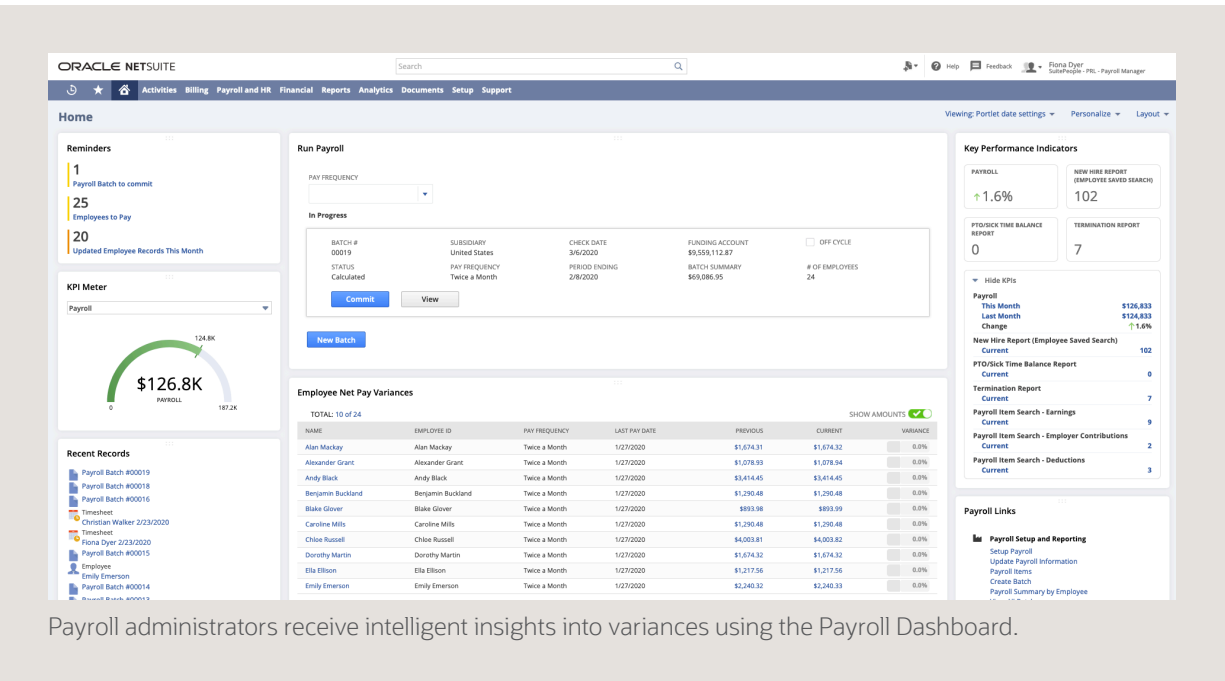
ORACLE NETSUITE

Search

Help Feedback Fiona Dyer SuitePeople - PRL - Payroll Manager

Activities Billing Payroll and HR Financial Reports Analytics Documents Setup Support

Home

Viewing: Portlet date settings Personalize Layout

Reminders

1
Payroll Batch to commit

25
Employees to Pay

20
Updated Employee Records This Month

KPI Meter

Payroll

124.8K

$126.8K
PAYROLL

0 187.2K

Recent Records

Payroll Batch #00019
Payroll Batch #00018
Payroll Batch #00016
Timesheet
Christian Walker 2/23/2020
Timesheet
Fiona Dyer 2/23/2020
Payroll Batch #00015
Employee
Emily Emerson
Payroll Batch #00014
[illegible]

Run Payroll

PAY FREQUENCY

In Progress

| BATCH # | SUBSIDIARY | CHECK DATE | FUNDING ACCOUNT | OFF CYCLE |
|---|---|---|---|---|
| 00019 | United States | 3/6/2020 | $9,559,112.87 | |
| STATUS | PAY FREQUENCY | PERIOD ENDING | BATCH SUMMARY | # OF EMPLOYEES |
| Calculated | Twice a Month | 2/8/2020 | $69,086.95 | 24 |

Commit View

New Batch

Employee Net Pay Variances

TOTAL: 10 of 24

SHOW AMOUNTS

| NAME | EMPLOYEE ID | PAY FREQUENCY | LAST PAY DATE | PREVIOUS | CURRENT | VARIANCE |
|---|---|---|---|---|---|---|
| Alan Mackay | Alan Mackay | Twice a Month | 1/27/2020 | $1,674.31 | $1,674.32 | 0.0% |
| Alexander Grant | Alexander Grant | Twice a Month | 1/27/2020 | $1,078.93 | $1,078.94 | 0.0% |
| Andy Black | Andy Black | Twice a Month | 1/27/2020 | $3,414.45 | $3,414.45 | 0.0% |
| Benjamin Buckland | Benjamin Buckland | Twice a Month | 1/27/2020 | $1,290.48 | $1,290.48 | 0.0% |
| Blake Glover | Blake Glover | Twice a Month | 1/27/2020 | $893.98 | $893.99 | 0.0% |
| Caroline Mills | Caroline Mills | Twice a Month | 1/27/2020 | $1,290.48 | $1,290.48 | 0.0% |
| Chloe Russell | Chloe Russell | Twice a Month | 1/27/2020 | $4,003.81 | $4,003.82 | 0.0% |
| Dorothy Martin | Dorothy Martin | Twice a Month | 1/27/2020 | $1,674.32 | $1,674.32 | 0.0% |
| Ella Ellison | Ella Ellison | Twice a Month | 1/27/2020 | $1,217.56 | $1,217.56 | 0.0% |
| Emily Emerson | Emily Emerson | Twice a Month | 1/27/2020 | $2,240.32 | $2,240.33 | 0.0% |

Key Performance Indicators

PAYROLL
↑1.6%

NEW HIRE REPORT (EMPLOYEE SAVED SEARCH)
102

PTO/SICK TIME BALANCE REPORT
0

TERMINATION REPORT
7

Hide KPIs

Payroll
This Month $126,833
Last Month $124,833
Change ↑1.6%
New Hire Report (Employee Saved Search)
Current 102
PTO/Sick Time Balance Report
Current 0
Termination Report
Current 7
Payroll Item Search - Earnings
Current 9
Payroll Item Search - Employer Contributions
Current 2
Payroll Item Search - Deductions
Current 3

Payroll Links

Payroll Setup and Reporting
Setup Payroll
Update Payroll Information
Payroll Items
Create Batch
Payroll Summary by Employee

Payroll administrators receive intelligent insights into variances using the Payroll Dashboard.